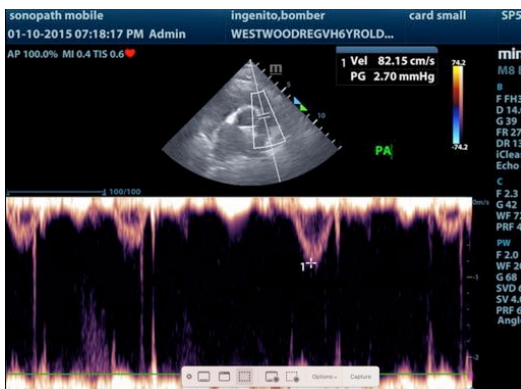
sonopath mobile
01-10-2015 07:18:17 PM Admin
ingenito,bomber
WESTWOODREGVH6YROLD...
card small
SP5
AP 100.0% MI 0.4 TIS 0.6
m
1 Vel 82.15 cm/s
PG 2.70 mHg
74.2
-74.2
min
M8
B
F FH3
D 14.
G 39
FR 27
DR 13
iClea
Echo
PA
100/100
C
F 2.3
G 42
WF 7
PRF 4
PW
F 2.0
WF 20
G 68
SVD
SV 4.
PRF 6
Angl
cm/s
1
Options
Capture